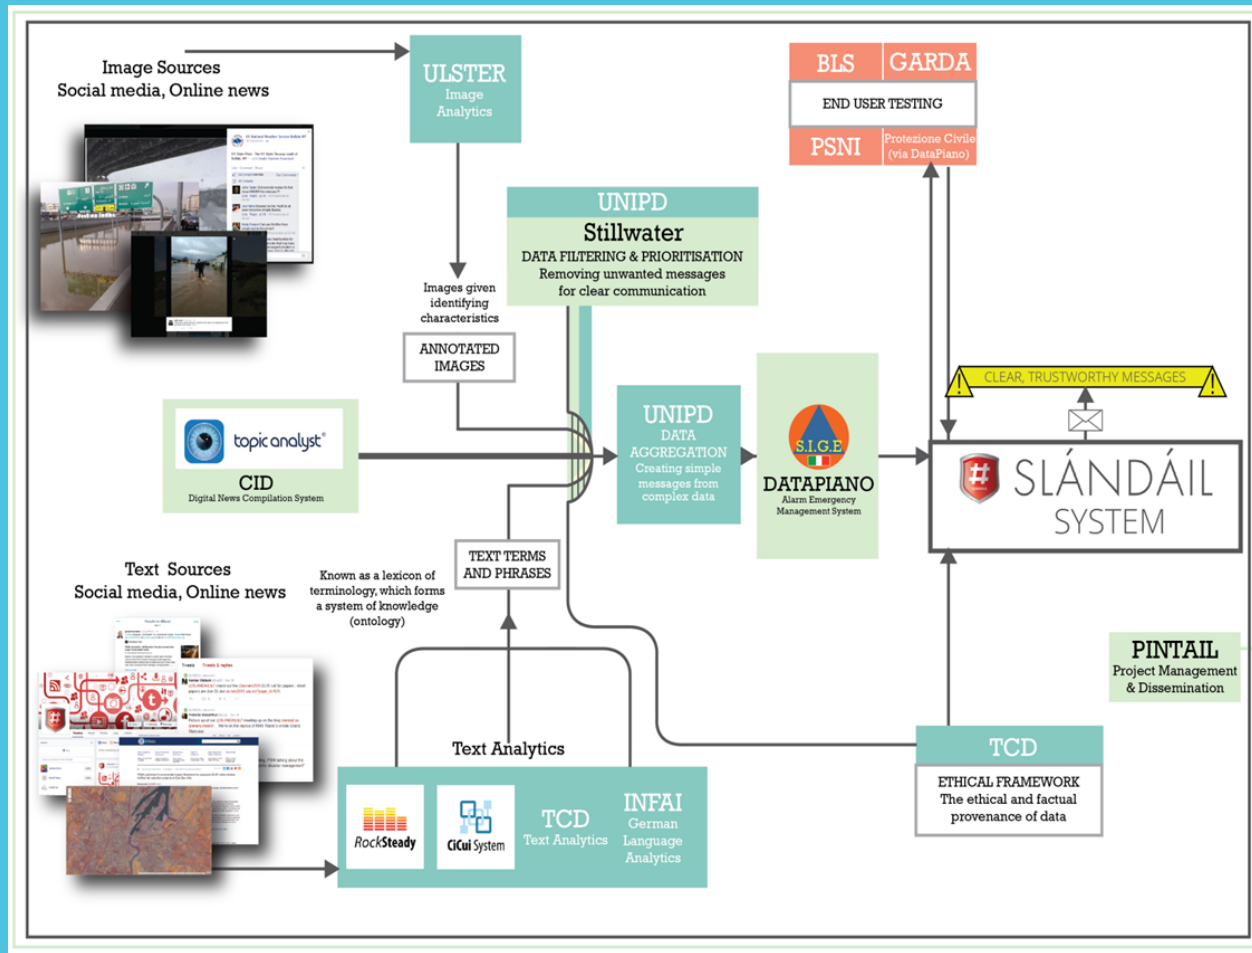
Image Sources
Social media, Online news

ULSTER
Image Analytics

Images given identifying characteristics

ANNOTATED IMAGES

UNIPD
Stillwater
DATA FILTERING & PRIORITISATION
Removing unwanted messages for clear communication

BLS
GARDA
END USER TESTING
PSNI
Protezione Civile (via DataPiano)

CLEAR, TRUSTWORTHY MESSAGES

topic analyst
CID
Digital News Compilation System

UNIPD
DATA AGGREGATION
Creating simple messages from complex data

S.I.G.E.
DATAPIANO
Alarm Emergency Management System

SLÁNDÁIL
SYSTEM

Text Sources
Social media, Online news

Known as a lexicon of terminology, which forms a system of knowledge (ontology)

TEXT TERMS AND PHRASES

PINTAIL
Project Management & Dissemination

Text Analytics

RockSteady
CiCui System
TCD
Text Analytics
INFAI
German Language Analytics

TCD
ETHICAL FRAMEWORK
The ethical and factual provenance of data